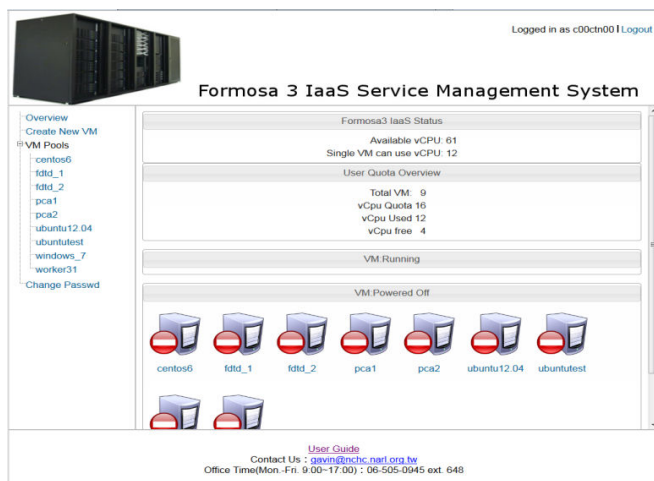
Logged in as c00ctn00 | Logout

Formosa 3 IaaS Service Management System

Overview
Create New VM
VM Pools
centos6
fdtd_1
fdtd_2
pca1
pca2
ubuntu12.04
ubuntutest
windows_7
worker31
Change Passwd

Formosa3 IaaS Status

Available vCPU: 61
Single VM can use vCPU: 12

User Quota Overview

Total VM: 9
vCpu Quota 16
vCpu Used 12
vCpu free 4

VM:Running

VM:Powered Off

centos6 fdtd_1 fdtd_2 pca1 pca2 ubuntu12.04 ubuntutest

User Guide
Contact Us : gavin@nchc.narl.org.tw
Office Time(Mon.-Fri. 9:00~17:00) : 06-505-0945 ext. 648